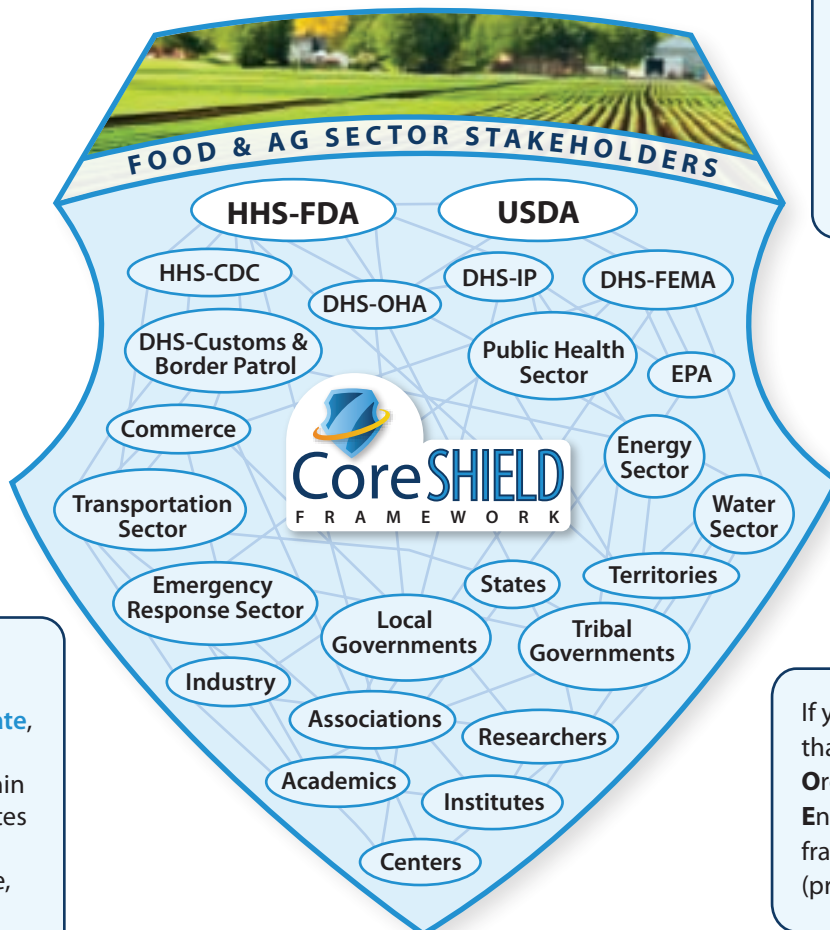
FOOD & AG SECTOR STAKEHOLDERS

HHS-FDA
USDA
HHS-CDC
DHS-IP
DHS-FEMA
DHS-OHA
DHS-Customs & Border Patrol
Public Health Sector
EPA
Commerce
CoreSHIELD FRAMEWORK
Energy Sector
Transportation Sector
Water Sector
States
Territories
Emergency Response Sector
Local Governments
Tribal Governments
Industry
Associations
Researchers
Academics
Institutes
Centers

te,
in
tes
e,

If y
tha
Or
En
fra
(pr